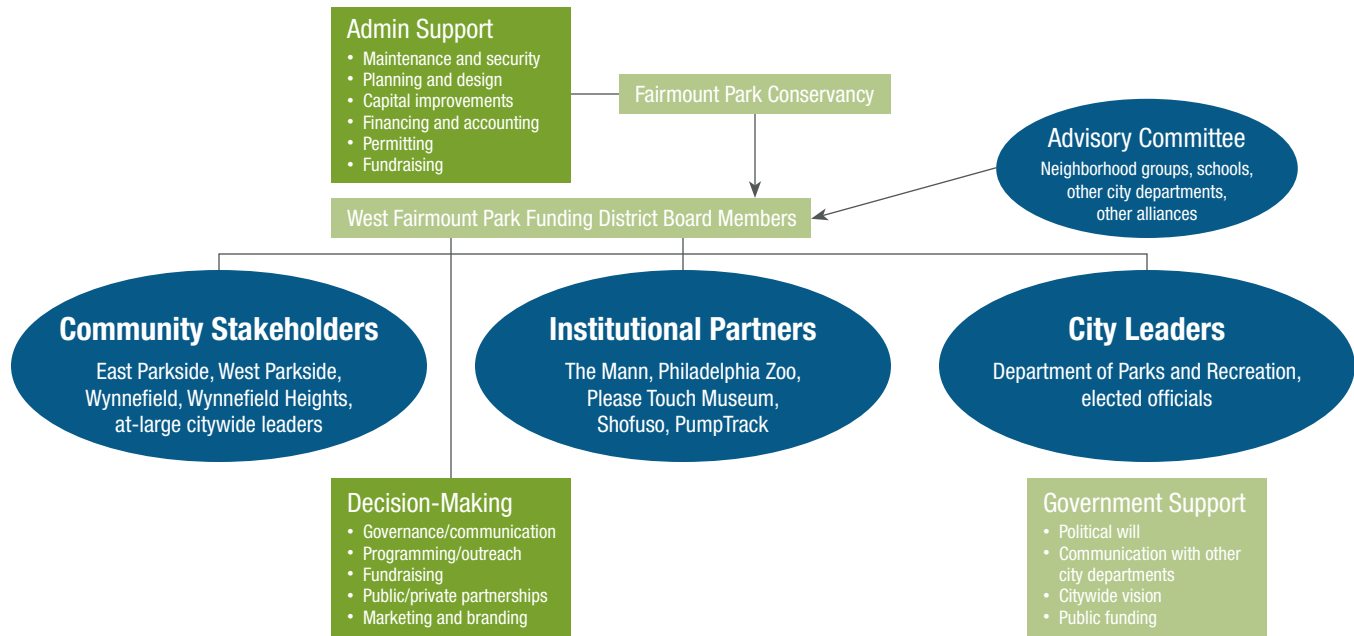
Admin Support
• Maintenance and security
• Planning and design
• Capital improvements
• Financing and accounting
• Permitting
• Fundraising

Fairmount Park Conservancy

Advisory Committee
Neighborhood groups, schools, other city departments, other alliances

West Fairmount Park Funding District Board Members

Community Stakeholders
East Parkside, West Parkside, Wynnefield, Wynnefield Heights, at-large citywide leaders

Institutional Partners
The Mann, Philadelphia Zoo, Please Touch Museum, Shofuso, PumpTrack

City Leaders
Department of Parks and Recreation, elected officials

Decision-Making
• Governance/communication
• Programming/outreach
• Fundraising
• Public/private partnerships
• Marketing and branding

Government Support
• Political will
• Communication with other city departments
• Citywide vision
• Public funding